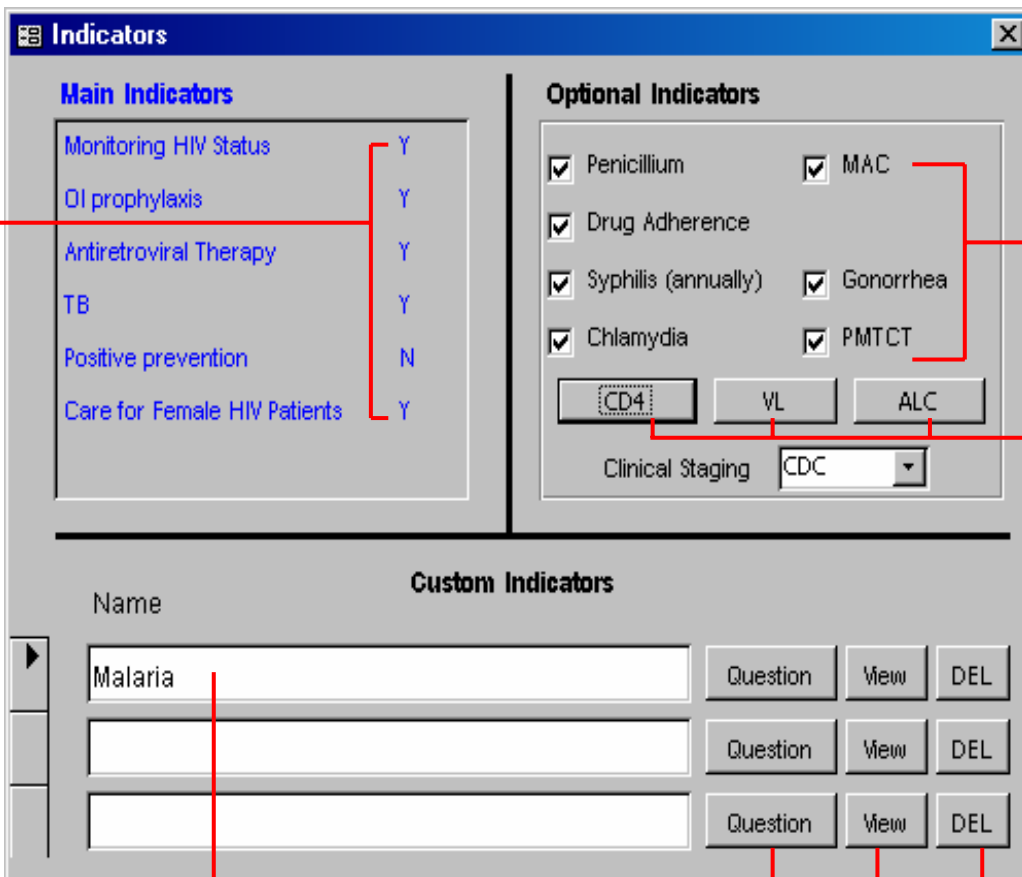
Indicators

Main Indicators

| | |
|---|---|
| Monitoring HIV Status | Y |
| OI prophylaxis | Y |
| Antiretroviral Therapy | Y |
| TB | Y |
| Positive prevention | N |
| Care for Female HIV Patients | Y |

Optional Indicators

Penicillium
MAC
Drug Adherence
Syphilis (annually)
Gonorrhea
Chlamydia
PMTCT

CD4 VL ALC

Clinical Staging CDC

Custom Indicators

Name

Malaria Question View DEL
Question View DEL
Question View DEL